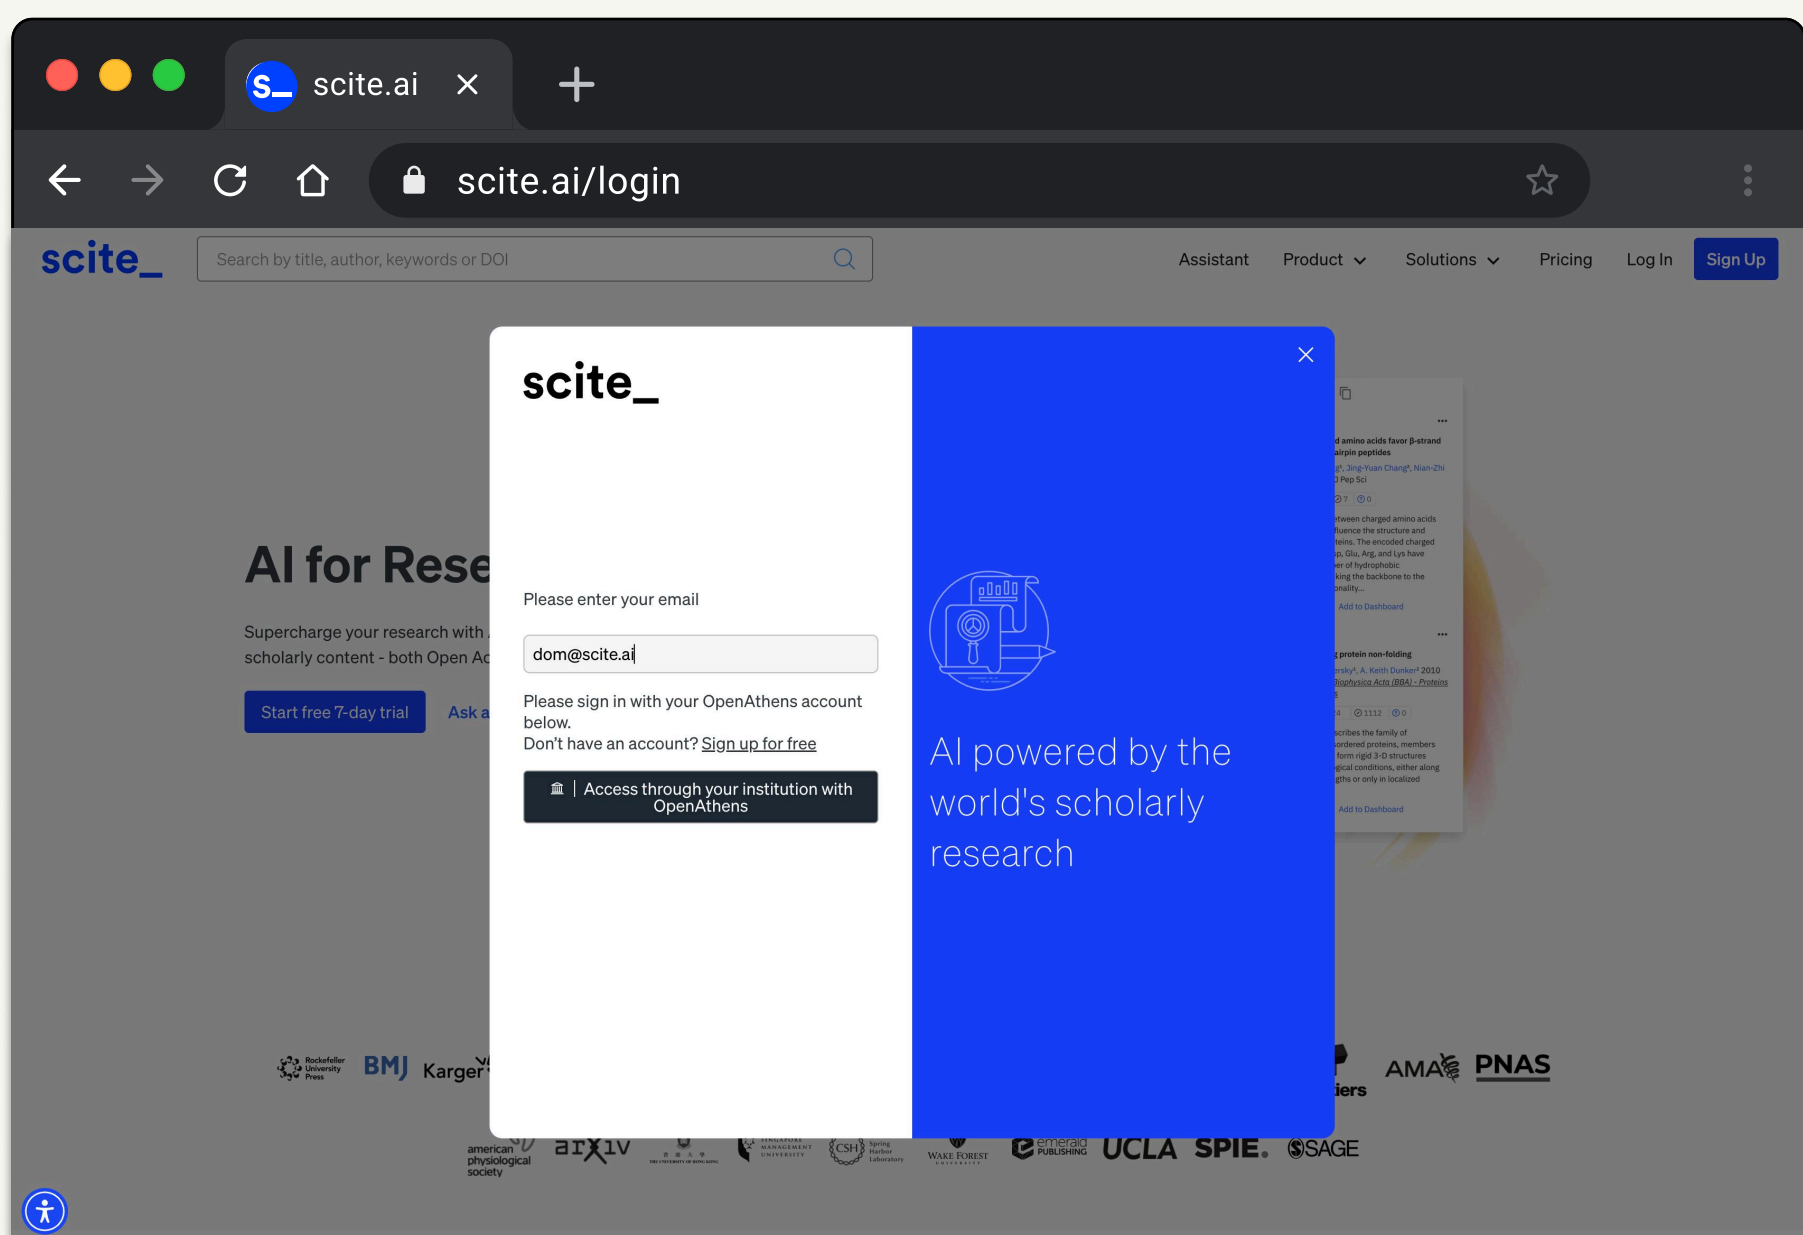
scite.ai

scite.ai/login

scite_

Search by title, author, keywords or DOI

Assistant Product Solutions Pricing Log In Sign Up

AI for Rese

Supercharge your research with scholarly content - both Open Ac

Start free 7-day trial Ask a

scite_

Please enter your email

dom@scite.ai

Please sign in with your OpenAthens account below.
Don't have an account? Sign up for free

Access through your institution with OpenAthens

AI powered by the world's scholarly research

d amino acids favor β-strand airpin peptides

protein non-folding

Add to Dashboard

Add to Dashboard

Rockefeller University Press BMJ Karger AMA PNAS

american physiological society arXiv CSH Spring Harbor Laboratory WAKE FOREST emerald PUBLISHING UCLA SPIE. SAGE